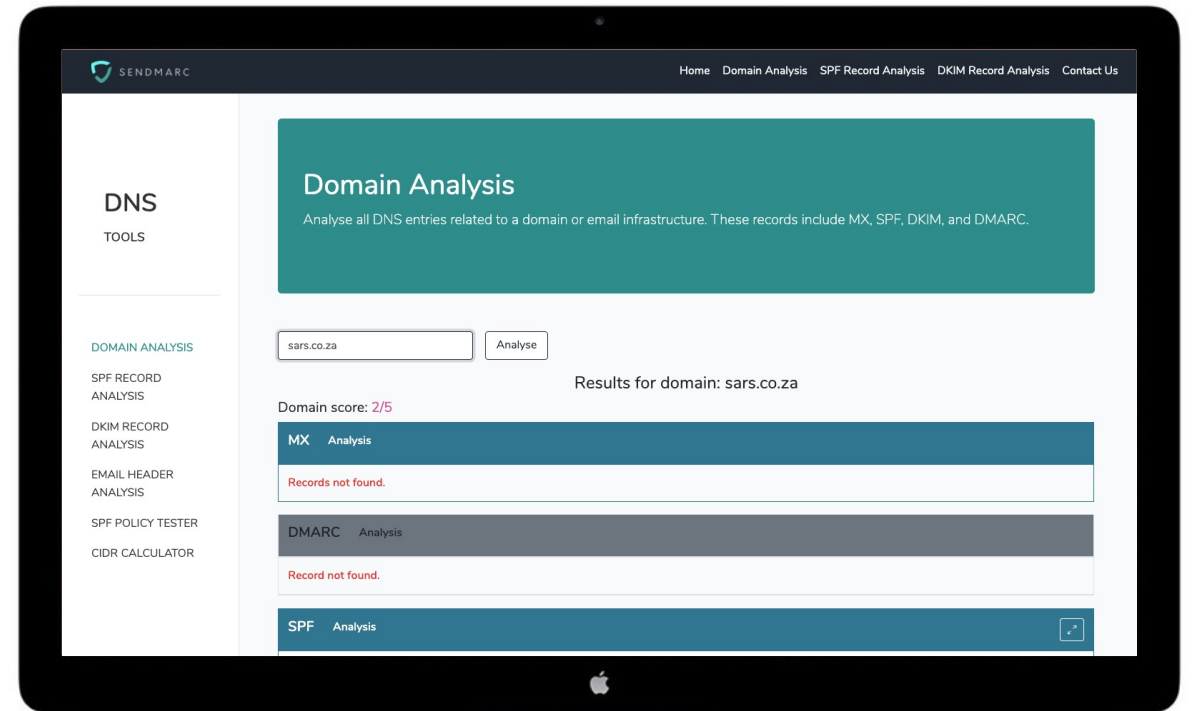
SENDMARC

Home Domain Analysis SPF Record Analysis DKIM Record Analysis Contact Us

DNS
TOOLS

DOMAIN ANALYSIS
SPF RECORD ANALYSIS
DKIM RECORD ANALYSIS
EMAIL HEADER ANALYSIS
SPF POLICY TESTER
CIDR CALCULATOR

Domain Analysis

Analyse all DNS entries related to a domain or email infrastructure. These records include MX, SPF, DKIM, and DMARC.

sars.co.za

Analyse

Results for domain: sars.co.za

Domain score: 2/5

MX Analysis

Records not found.

DMARC Analysis

Record not found.

SPF Analysis